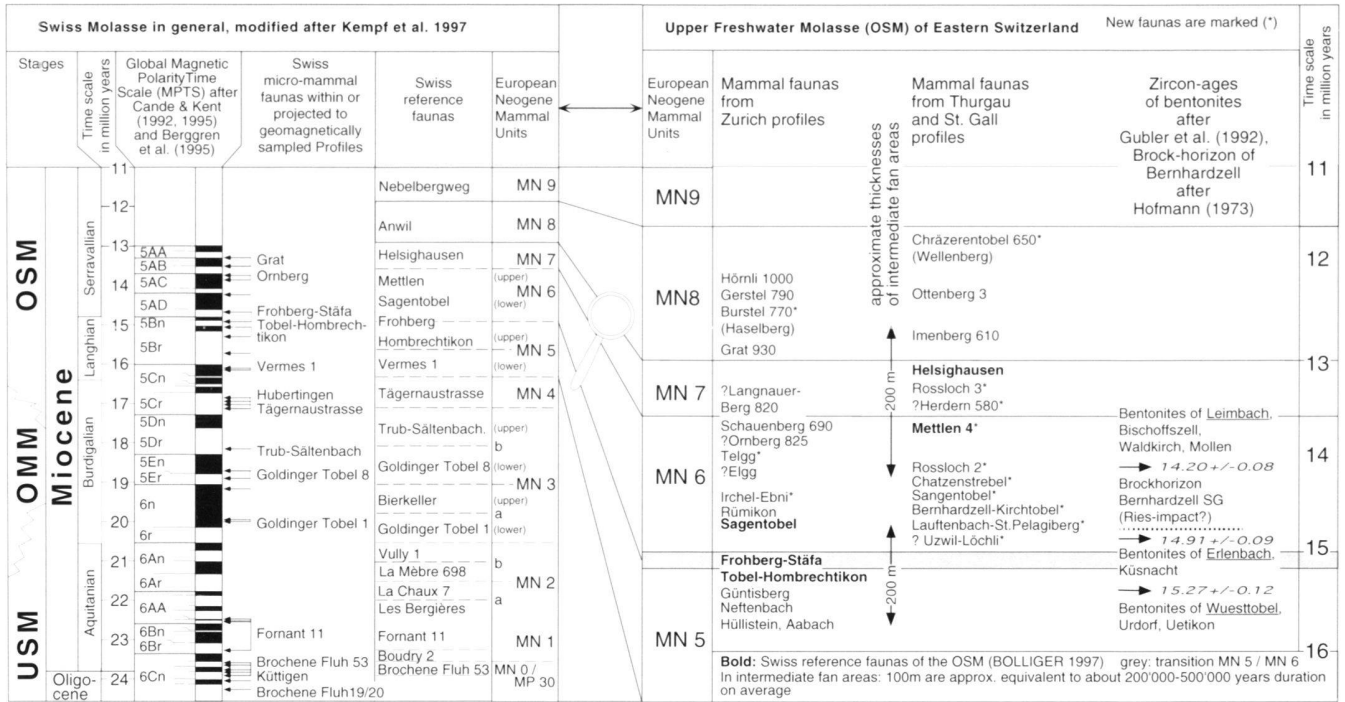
Swiss Molasse in general, modified after Kempf et al. 1997

| Stages | Time scale in million years | Global Magnetic PolarityTime Scale (MPTS) after Cande & Kent (1992, 1995) and Berggren et al. (1995) | Swiss micro-mammal faunas within or projected to geomagnetically sampled Profiles | Swiss reference faunas | European Neogene Mammal Units |
|---|---|---|---|---|---|
| OSM Miocene Serravallian | 11, 12, 13, 14 | 5AA, 5AB, 5AC, 5AD | Grat, Ornberg, Frohberg-Stäfa | Nebelbergweg, Anwil, Helsighausen, Mettlen, Sagentobel | MN 9, MN 8, MN 7, (upper) MN 6 (lower) |
| Langhian | 15, 16 | 5Bn, 5Br, 5Cn | Tobel-Hombrechtikon, Vermes 1 | Frohberg, Hombrechtikon, Vermes 1 | (upper) MN 5 (lower) |
| OMM Burdigalian | 17, 18, 19, 20 | 5Cr, 5Dn, 5Dr, 5En, 5Er, 6n, 6r | Hubertingen, Tägernaustrasse, Trub-Sältenbach, Goldinger Tobel 8, Goldinger Tobel 1 | Tägernaustrasse, Trub-Sältenbach., Goldinger Tobel 8, Bierkeller, Goldinger Tobel 1 | MN 4, (upper) b, (lower) MN 3, (upper) a, (lower) |
| USM Aquitanian | 21, 22, 23 | 6An, 6Ar, 6AA, 6Bn, 6Br | Fornant 11 | Vully 1, La Mèbre 698, La Chaux 7, Les Bergières, Fornant 11, Boudry 2 | b, MN 2, a, MN 1 |
| Oligo-cene | 24 | 6Cn | Brochene Fluh 53, Küttigen, Brochene Fluh19/20 | Brochene Fluh 53 | MN 0 / MP 30 |

Upper Freshwater Molasse (OSM) of Eastern Switzerland

New faunas are marked (*)

| European Neogene Mammal Units | Mammal faunas from Zurich profiles | Mammal faunas from Thurgau and St. Gall profiles | Zircon-ages of bentonites after Gubler et al. (1992), Brock-horizon of Bernhardzell after Hofmann (1973) | Time scale in million years |
|---|---|---|---|---|
| MN9 | | | | 11 |
| MN8 | Hörnli 1000, Gerstel 790, Burstel 770* (Haselberg), Grat 930 | Chräzerentobel 650* (Wellenberg), Ottenberg 3, Imenberg 610 | | 12 |
| MN 7 | ?Langnauer-Berg 820 | **Helsighausen**, Rossloch 3*, ?Herdern 580* | | 13 |
| MN 6 | Schauenberg 690, ?Ornberg 825, Telgg*, ?Elgg, Irchel-Ebni*, Rümikon, **Sagentobel** | **Mettlen 4***, Rossloch 2*, Chatzenstrebel*, Sangentobel*, Bernhardzell-Kirchtobel*, Lauftenbach-St.Pelagiberg*, ? Uzwil-Löchli* | Bentonites of Leimbach, Bischoffszell, Waldkirch, Mollen → 14.20+/-0.08, Brockhorizon Bernhardzell SG (Ries-impact?), → 14.91+/-0.09 | 14 |
| MN 5 | **Frohberg-Stäfa**, **Tobel-Hombrechtikon**, Güntisberg, Neftenbach, Hüllistein, Aabach | | Bentonites of Erlenbach, Küsnacht → 15.27+/-0.12, Bentonites of Wuesttobel, Urdorf, Uetikon | 15, 16 |

approximate thicknesses of intermediate fan areas

200 m

~200 m

**Bold:** Swiss reference faunas of the OSM (BOLLIGER 1997) grey: transition MN 5 / MN 6
In intermediate fan areas: 100m are approx. equivalent to about 200'000-500'000 years duration on average